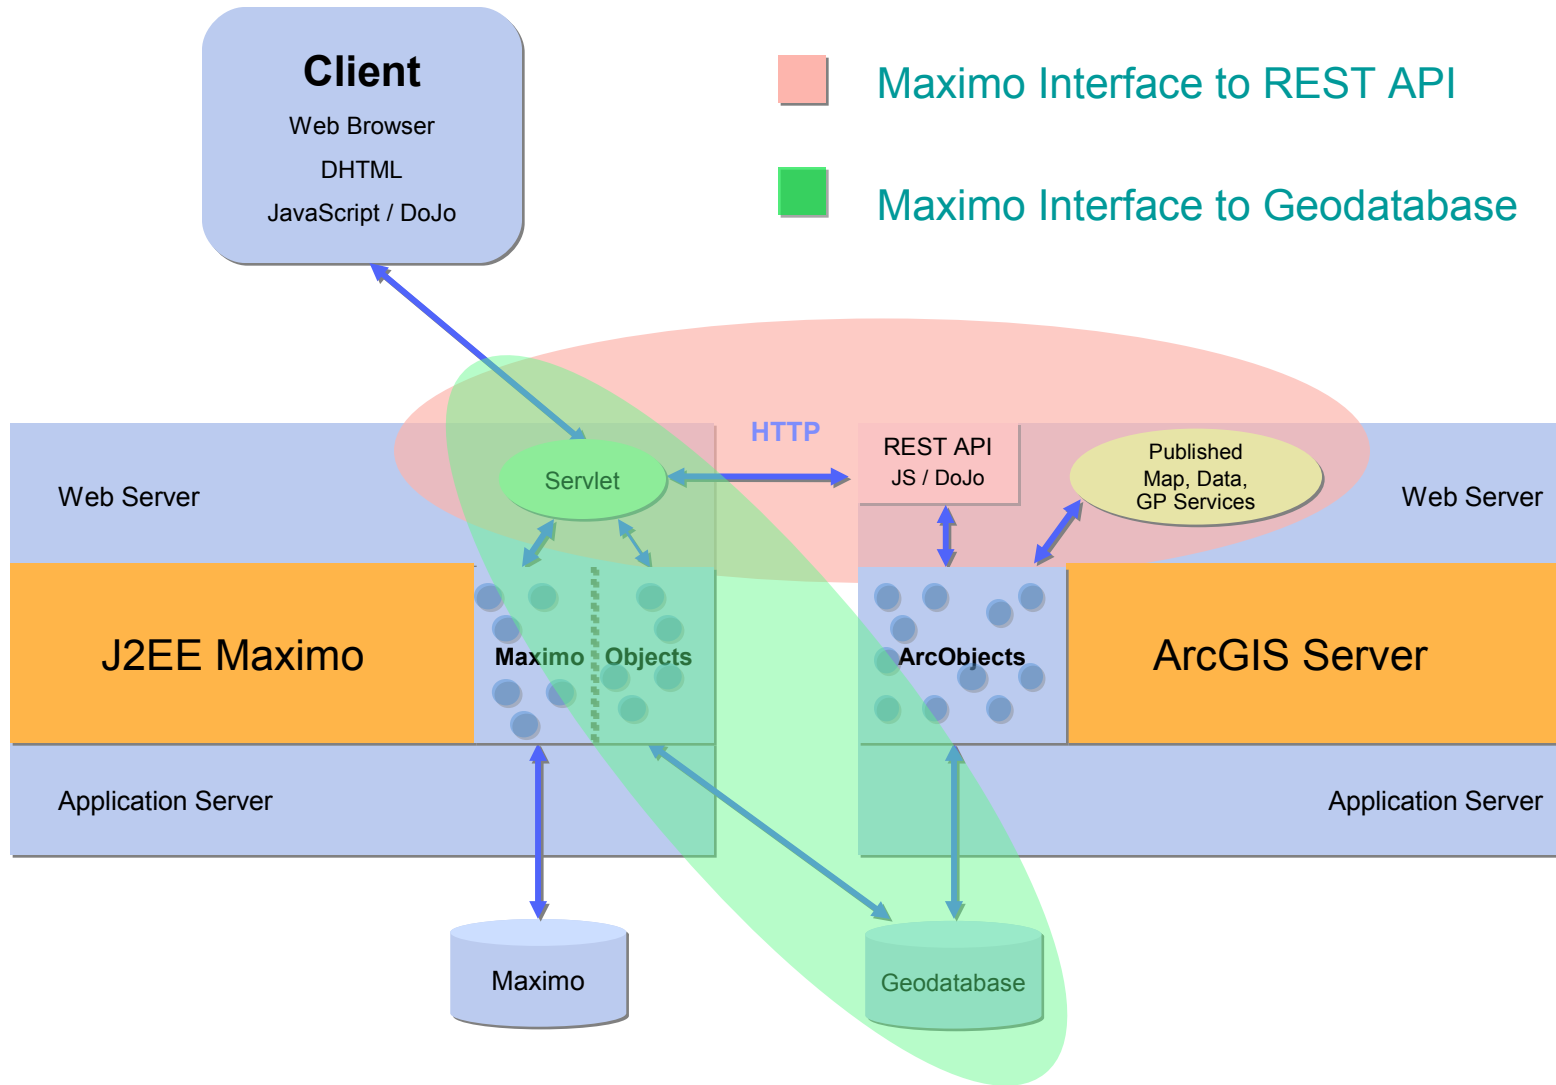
Client
Web Browser
DHTML
JavaScript / DoJo

Maximo Interface to REST API

Maximo Interface to Geodatabase

HTTP

Web Server

Servlet

REST API
JS / DoJo

Published
Map, Data,
GP Services

Web Server

J2EE Maximo

Maximo Objects

ArcObjects

ArcGIS Server

Application Server

Application Server

Maximo

Geodatabase